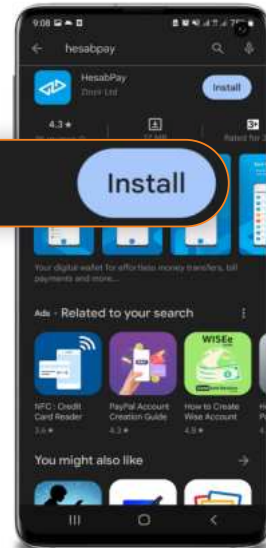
9:08

hesabpay

HesabPay

Doxa Ltd

Install

4.3 ★

3+

Rated for 3+

Install

Your digital wallet for effortless money transfers, bill payments and more...

Ads · Related to your search

WISEe

NFC : Credit Card Reader

3.6 ★

PayPal Account Creation Guide

4.3 ★

How to Create Wise Account

4.9 ★

You might also like